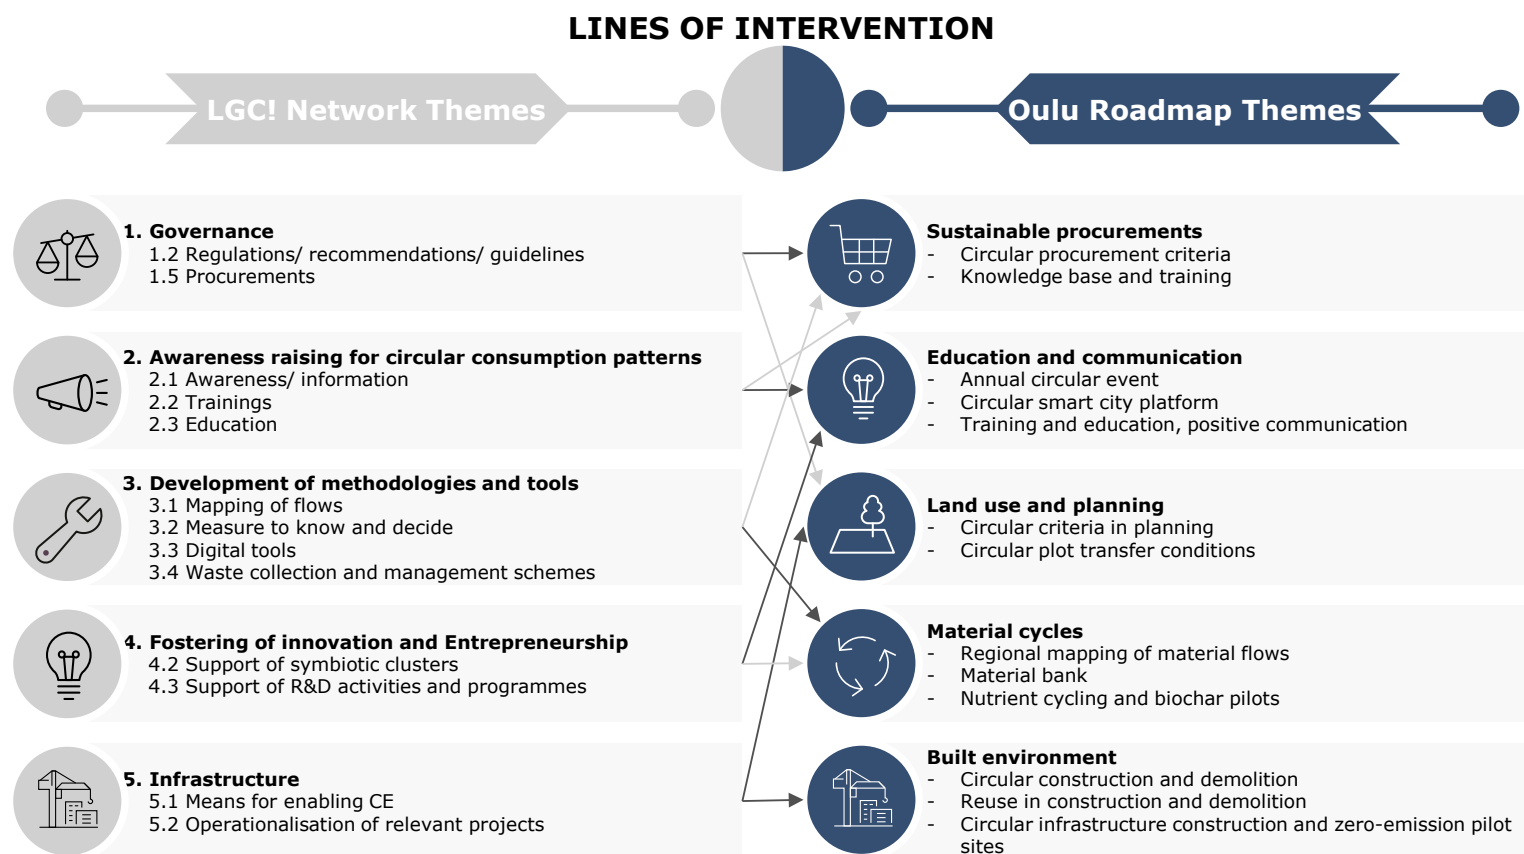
LINES OF INTERVENTION

LGC! Network Themes

Oulu Roadmap Themes

1. Governance
1.2 Regulations/ recommendations/ guidelines
1.5 Procurements

2. Awareness raising for circular consumption patterns
2.1 Awareness/ information
2.2 Trainings
2.3 Education

3. Development of methodologies and tools
3.1 Mapping of flows
3.2 Measure to know and decide
3.3 Digital tools
3.4 Waste collection and management schemes

4. Fostering of innovation and Entrepreneurship
4.2 Support of symbiotic clusters
4.3 Support of R&D activities and programmes

5. Infrastructure
5.1 Means for enabling CE
5.2 Operationalisation of relevant projects

Sustainable procurements
- Circular procurement criteria
- Knowledge base and training

Education and communication
- Annual circular event
- Circular smart city platform
- Training and education, positive communication

Land use and planning
- Circular criteria in planning
- Circular plot transfer conditions

Material cycles
- Regional mapping of material flows
- Material bank
- Nutrient cycling and biochar pilots

Built environment
- Circular construction and demolition
- Reuse in construction and demolition
- Circular infrastructure construction and zero-emission pilot sites